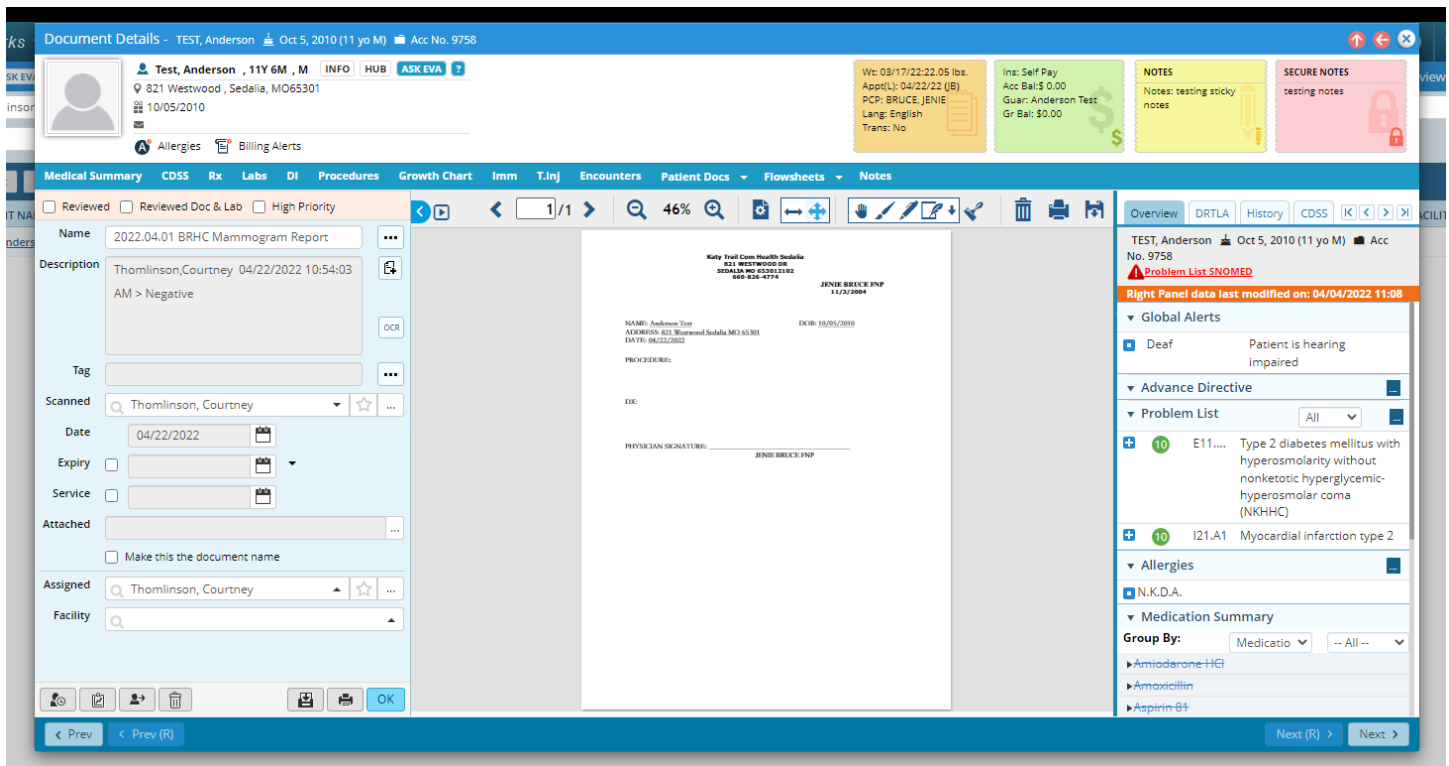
rks ASK EV inson IT NA nders

Document Details - TEST, Anderson Oct 5, 2010 (11 yo M) Acc No. 9758

Test, Anderson , 11Y 6M , M INFO HUB ASK EVA ?
821 Westwood , Sedalia, MO65301
10/05/2010
Allergies Billing Alerts

Wt: 03/17/22:22.05 lbs.
Appt(L): 04/22/22 (JB)
PCP: BRUCE, JENIE
Lang: English
Trans: No

Ins: Self Pay
Acc Bal:$ 0.00
Guar: Anderson Test
Gr Bal: $0.00

NOTES
Notes: testing sticky notes

SECURE NOTES
testing notes

view ACILI

Medical Summary CDSS Rx Labs DI Procedures Growth Chart Imm T.Inj Encounters Patient Docs Flowsheets Notes

Reviewed Reviewed Doc & Lab High Priority

Name 2022.04.01 BRHC Mammogram Report
Description Thomlinson,Courtney 04/22/2022 10:54:03 AM > Negative
OCR
Tag
Scanned Thomlinson, Courtney
Date 04/22/2022
Expiry
Service
Attached
Make this the document name
Assigned Thomlinson, Courtney
Facility
OK

1 /1 46%

Katy Trail Com Health Sedalia
821 WESTWOOD DR
SEDALIA MO 653012182
660-826-4774
JENIE BRUCE FNP
11/3/2004

NAME: Anderson Test DOB: 10/05/2010
ADDRESS: 821 Westwood Sedalia MO 65301
DATE: 04/22/2022

PROCEDURE:

DX:

PHYSICIAN SIGNATURE: ____________
JENIE BRUCE FNP

Overview DRTLA History CDSS
TEST, Anderson Oct 5, 2010 (11 yo M) Acc No. 9758
Problem List SNOMED
Right Panel data last modified on: 04/04/2022 11:08
Global Alerts
Deaf Patient is hearing impaired
Advance Directive
Problem List All
10 E11.... Type 2 diabetes mellitus with hyperosmolarity without nonketotic hyperglycemic-hyperosmolar coma (NKHHC)
10 I21.A1 Myocardial infarction type 2
Allergies
N.K.D.A.
Medication Summary
Group By: Medicatio -- All --
Amiodarone HCl
Amoxicillin
Aspirin 81

Prev Prev (R) Next (R) Next